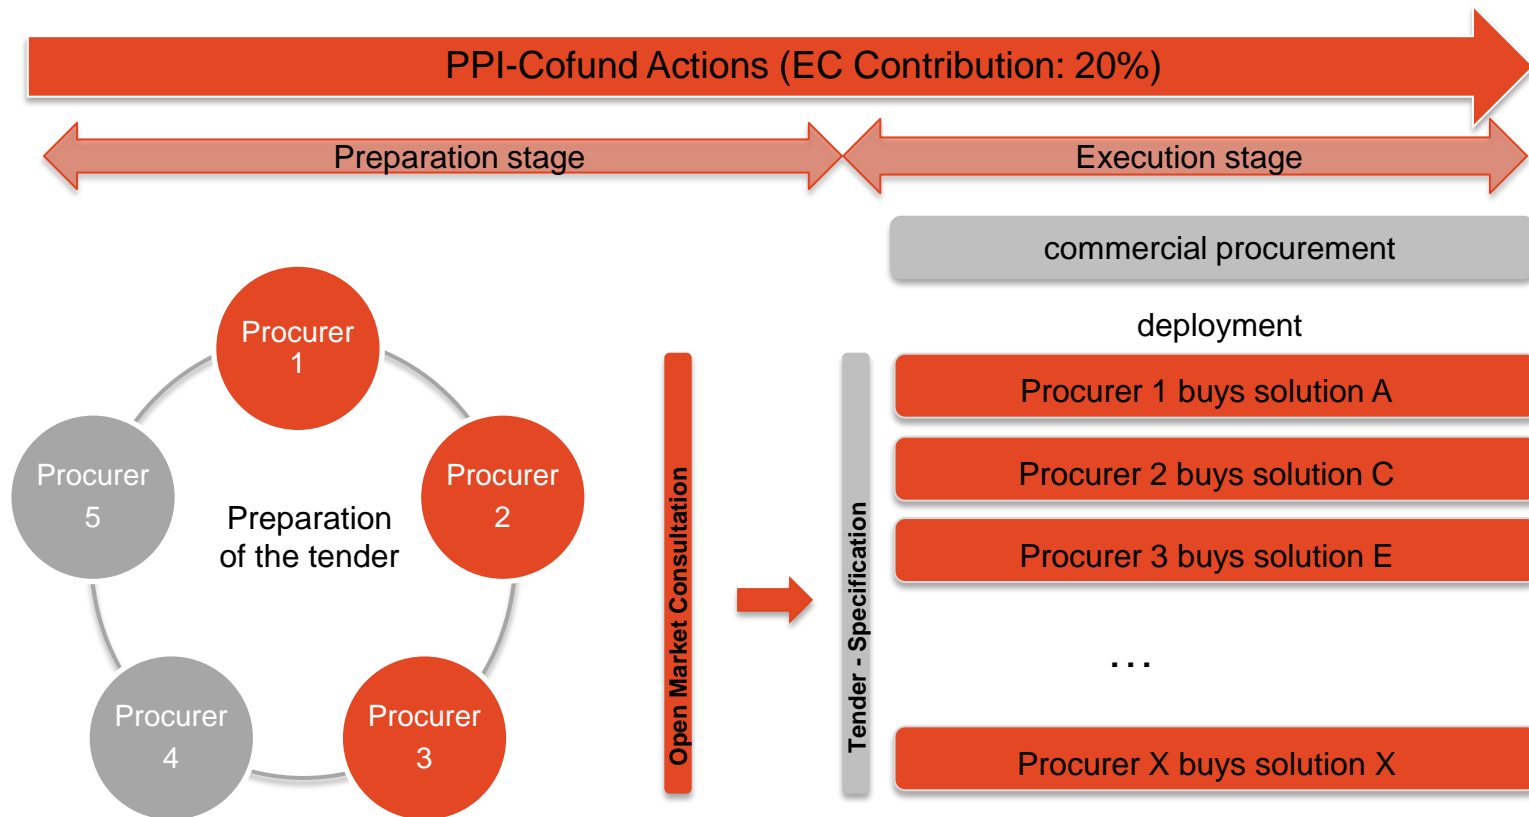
PPI-Cofund Actions (EC Contribution: 20%)

Preparation stage

Execution stage

Procurer 1

Procurer 2

Procurer 3

Procurer 4

Procurer 5

Preparation of the tender

Open Market Consultation

Tender - Specification

commercial procurement

deployment

Procurer 1 buys solution A

Procurer 2 buys solution C

Procurer 3 buys solution E

...

Procurer X buys solution X